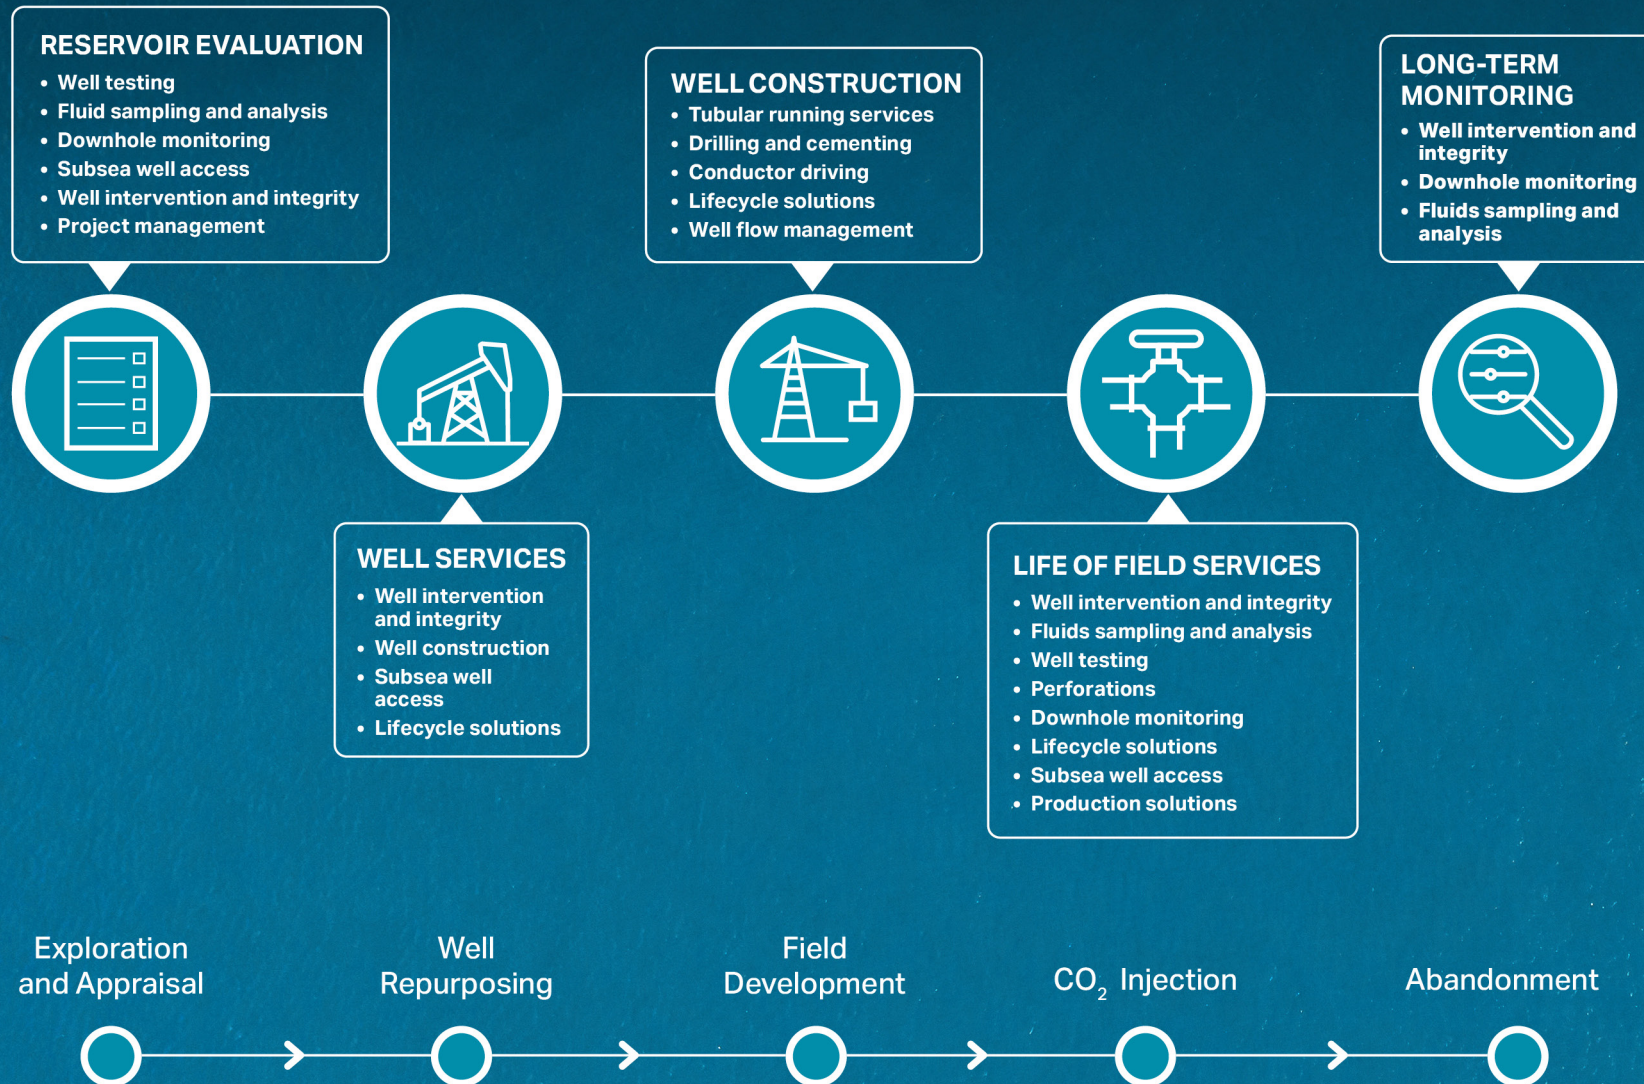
RESERVOIR EVALUATION
• Well testing
• Fluid sampling and analysis
• Downhole monitoring
• Subsea well access
• Well intervention and integrity
• Project management

WELL CONSTRUCTION
• Tubular running services
• Drilling and cementing
• Conductor driving
• Lifecycle solutions
• Well flow management

LONG-TERM MONITORING
• Well intervention and integrity
• Downhole monitoring
• Fluids sampling and analysis

WELL SERVICES
• Well intervention and integrity
• Well construction
• Subsea well access
• Lifecycle solutions

LIFE OF FIELD SERVICES
• Well intervention and integrity
• Fluids sampling and analysis
• Well testing
• Perforations
• Downhole monitoring
• Lifecycle solutions
• Subsea well access
• Production solutions

Exploration and Appraisal

Well Repurposing

Field Development

$CO_2$ Injection

Abandonment